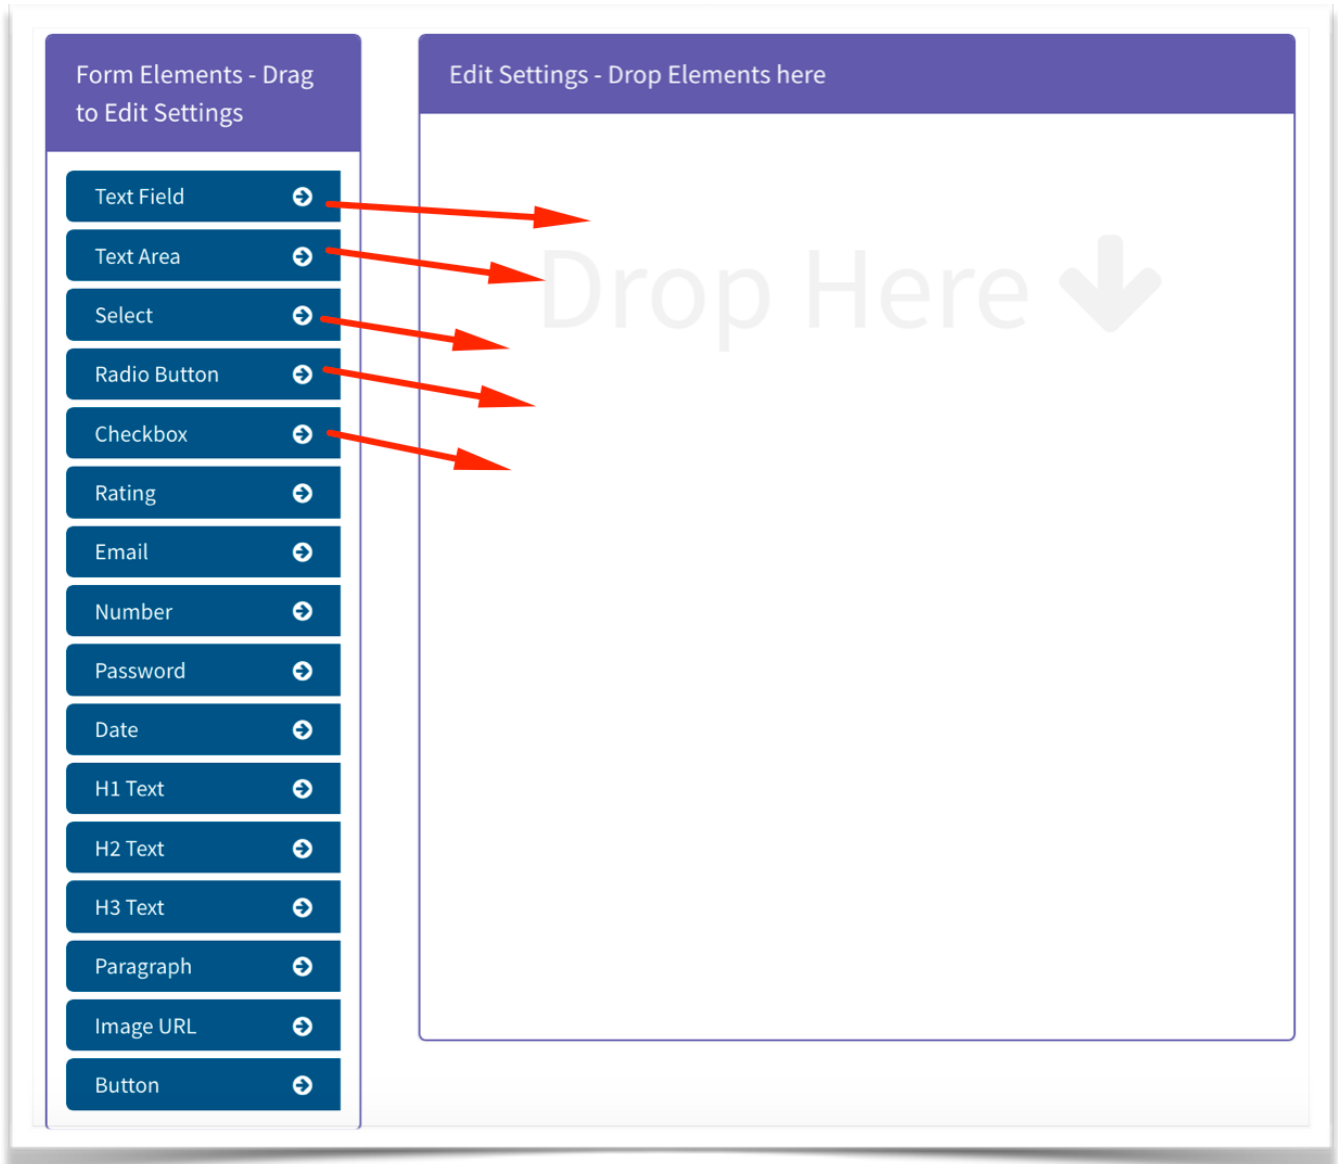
Form Elements - Drag to Edit Settings

Text Field
Text Area
Select
Radio Button
Checkbox
Rating
Email
Number
Password
Date
H1 Text
H2 Text
H3 Text
Paragraph
Image URL
Button

Edit Settings - Drop Elements here

Drop Here